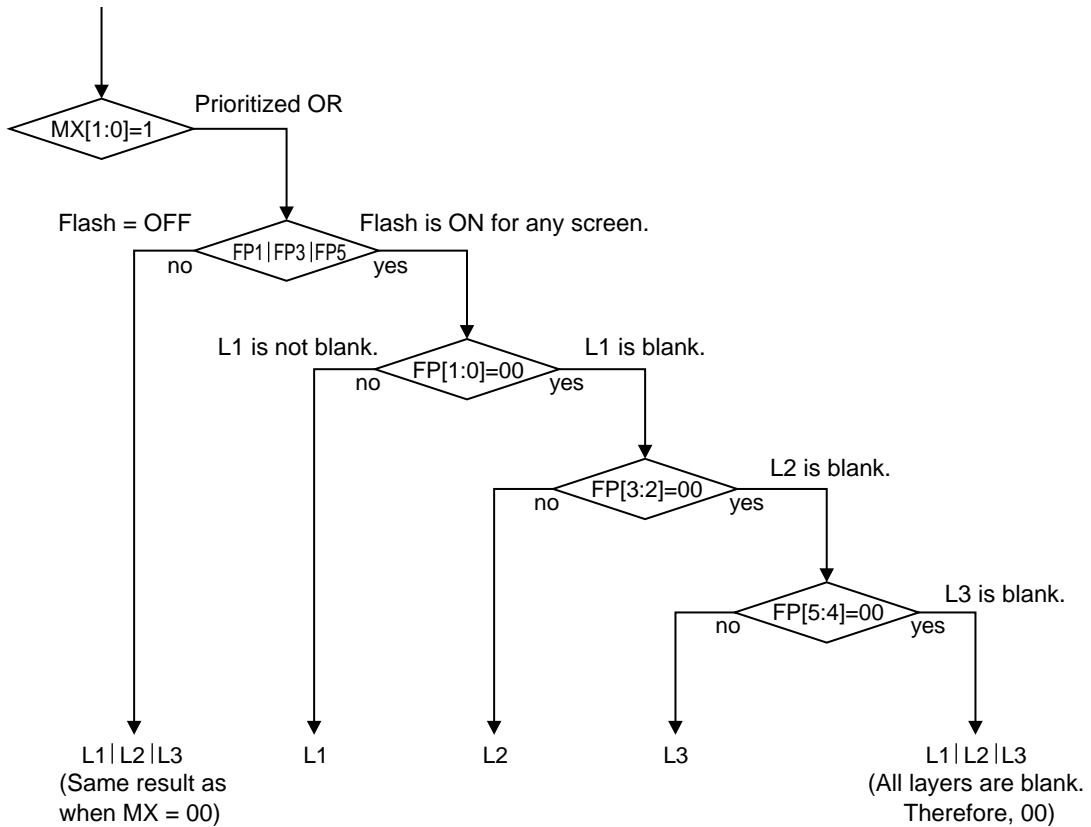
MX[1:0]=1

Prioritized OR

Flash = OFF

FP1|FP3|FP5

Flash is ON for any screen.

no

yes

L1 is not blank.

FP[1:0]=00

L1 is blank.

no

yes

FP[3:2]=00

L2 is blank.

no

yes

FP[5:4]=00

L3 is blank.

no

yes

L1|L2|L3
(Same result as when MX = 00)

L1

L2

L3

L1|L2|L3
(All layers are blank. Therefore, 00)